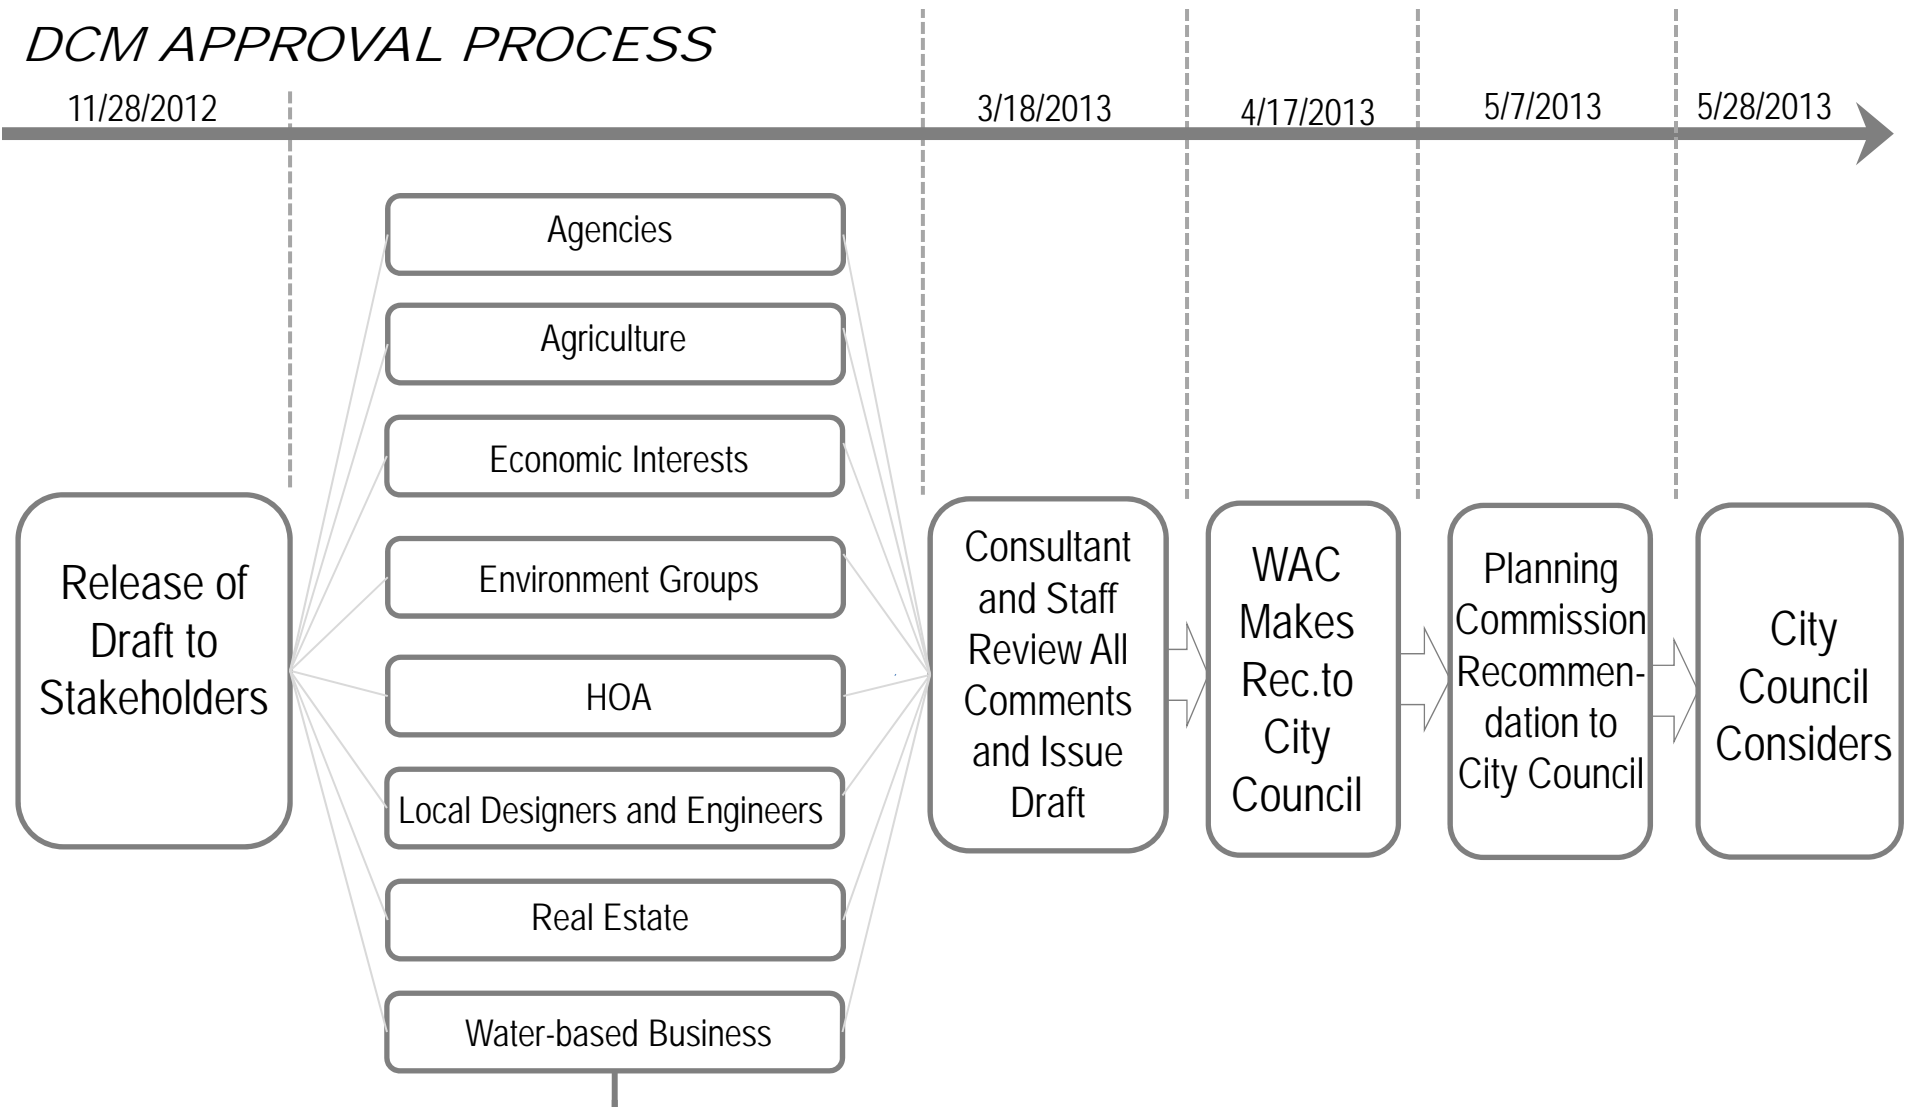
DCM APPROVAL PROCESS

11/28/2012

3/18/2013

4/17/2013

5/7/2013

5/28/2013

Release of Draft to Stakeholders

Agencies

Agriculture

Economic Interests

Environment Groups

HOA

Local Designers and Engineers

Real Estate

Water-based Business

Consultant and Staff Review All Comments and Issue Draft

WAC Makes Rec.to City Council

Planning Commission Recommendation to City Council

City Council Considers